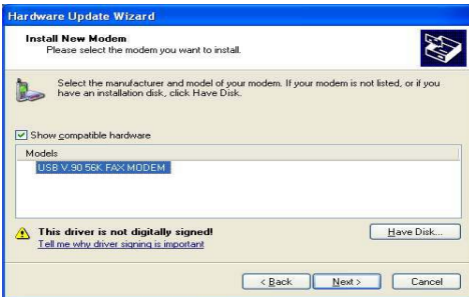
Hardware Update Wizard

Install New Modem
Please select the modem you want to install.

Select the manufacturer and model of your modem. If your modem is not listed, or if you have an installation disk, click Have Disk.

Show compatible hardware

Models

USB V.90 56K FAX MODEM

This driver is not digitally signed!
Tell me why driver signing is important

Have Disk...

< Back

Next >

Cancel